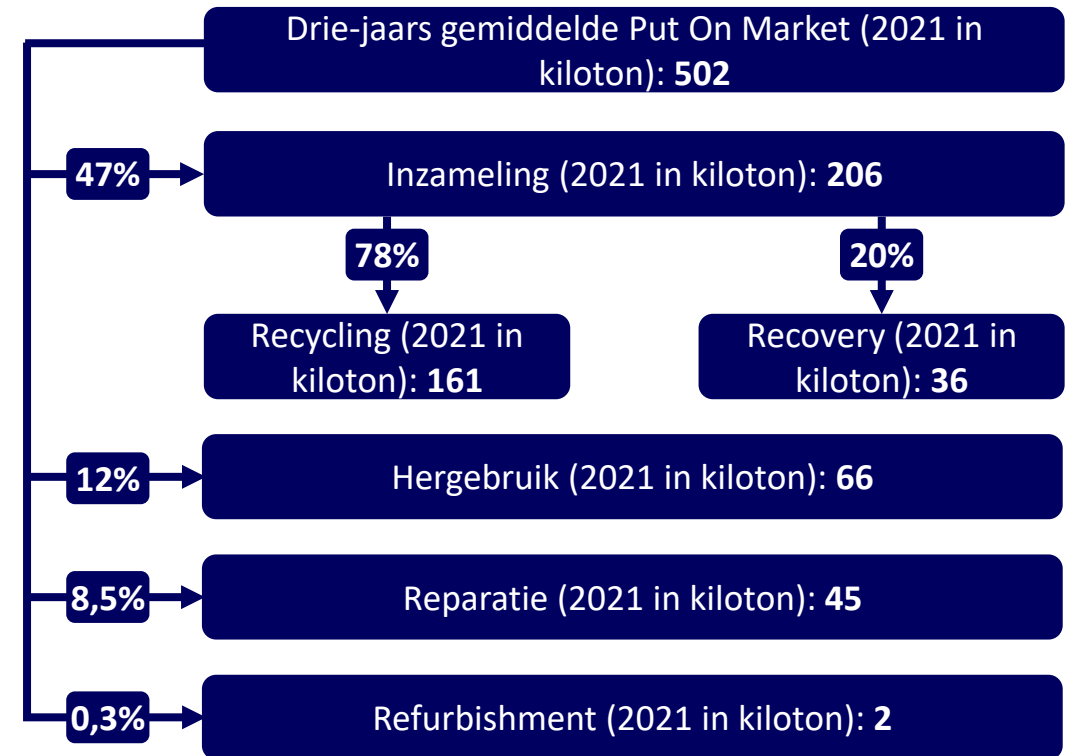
Drie-jaars gemiddelde Put On Market (2021 in kiloton): 502

47%

Inzameling (2021 in kiloton): 206

78%

20%

Recycling (2021 in kiloton): 161

Recovery (2021 in kiloton): 36

12%

Hergebruik (2021 in kiloton): 66

8,5%

Reparatie (2021 in kiloton): 45

0,3%

Refurbishment (2021 in kiloton): 2